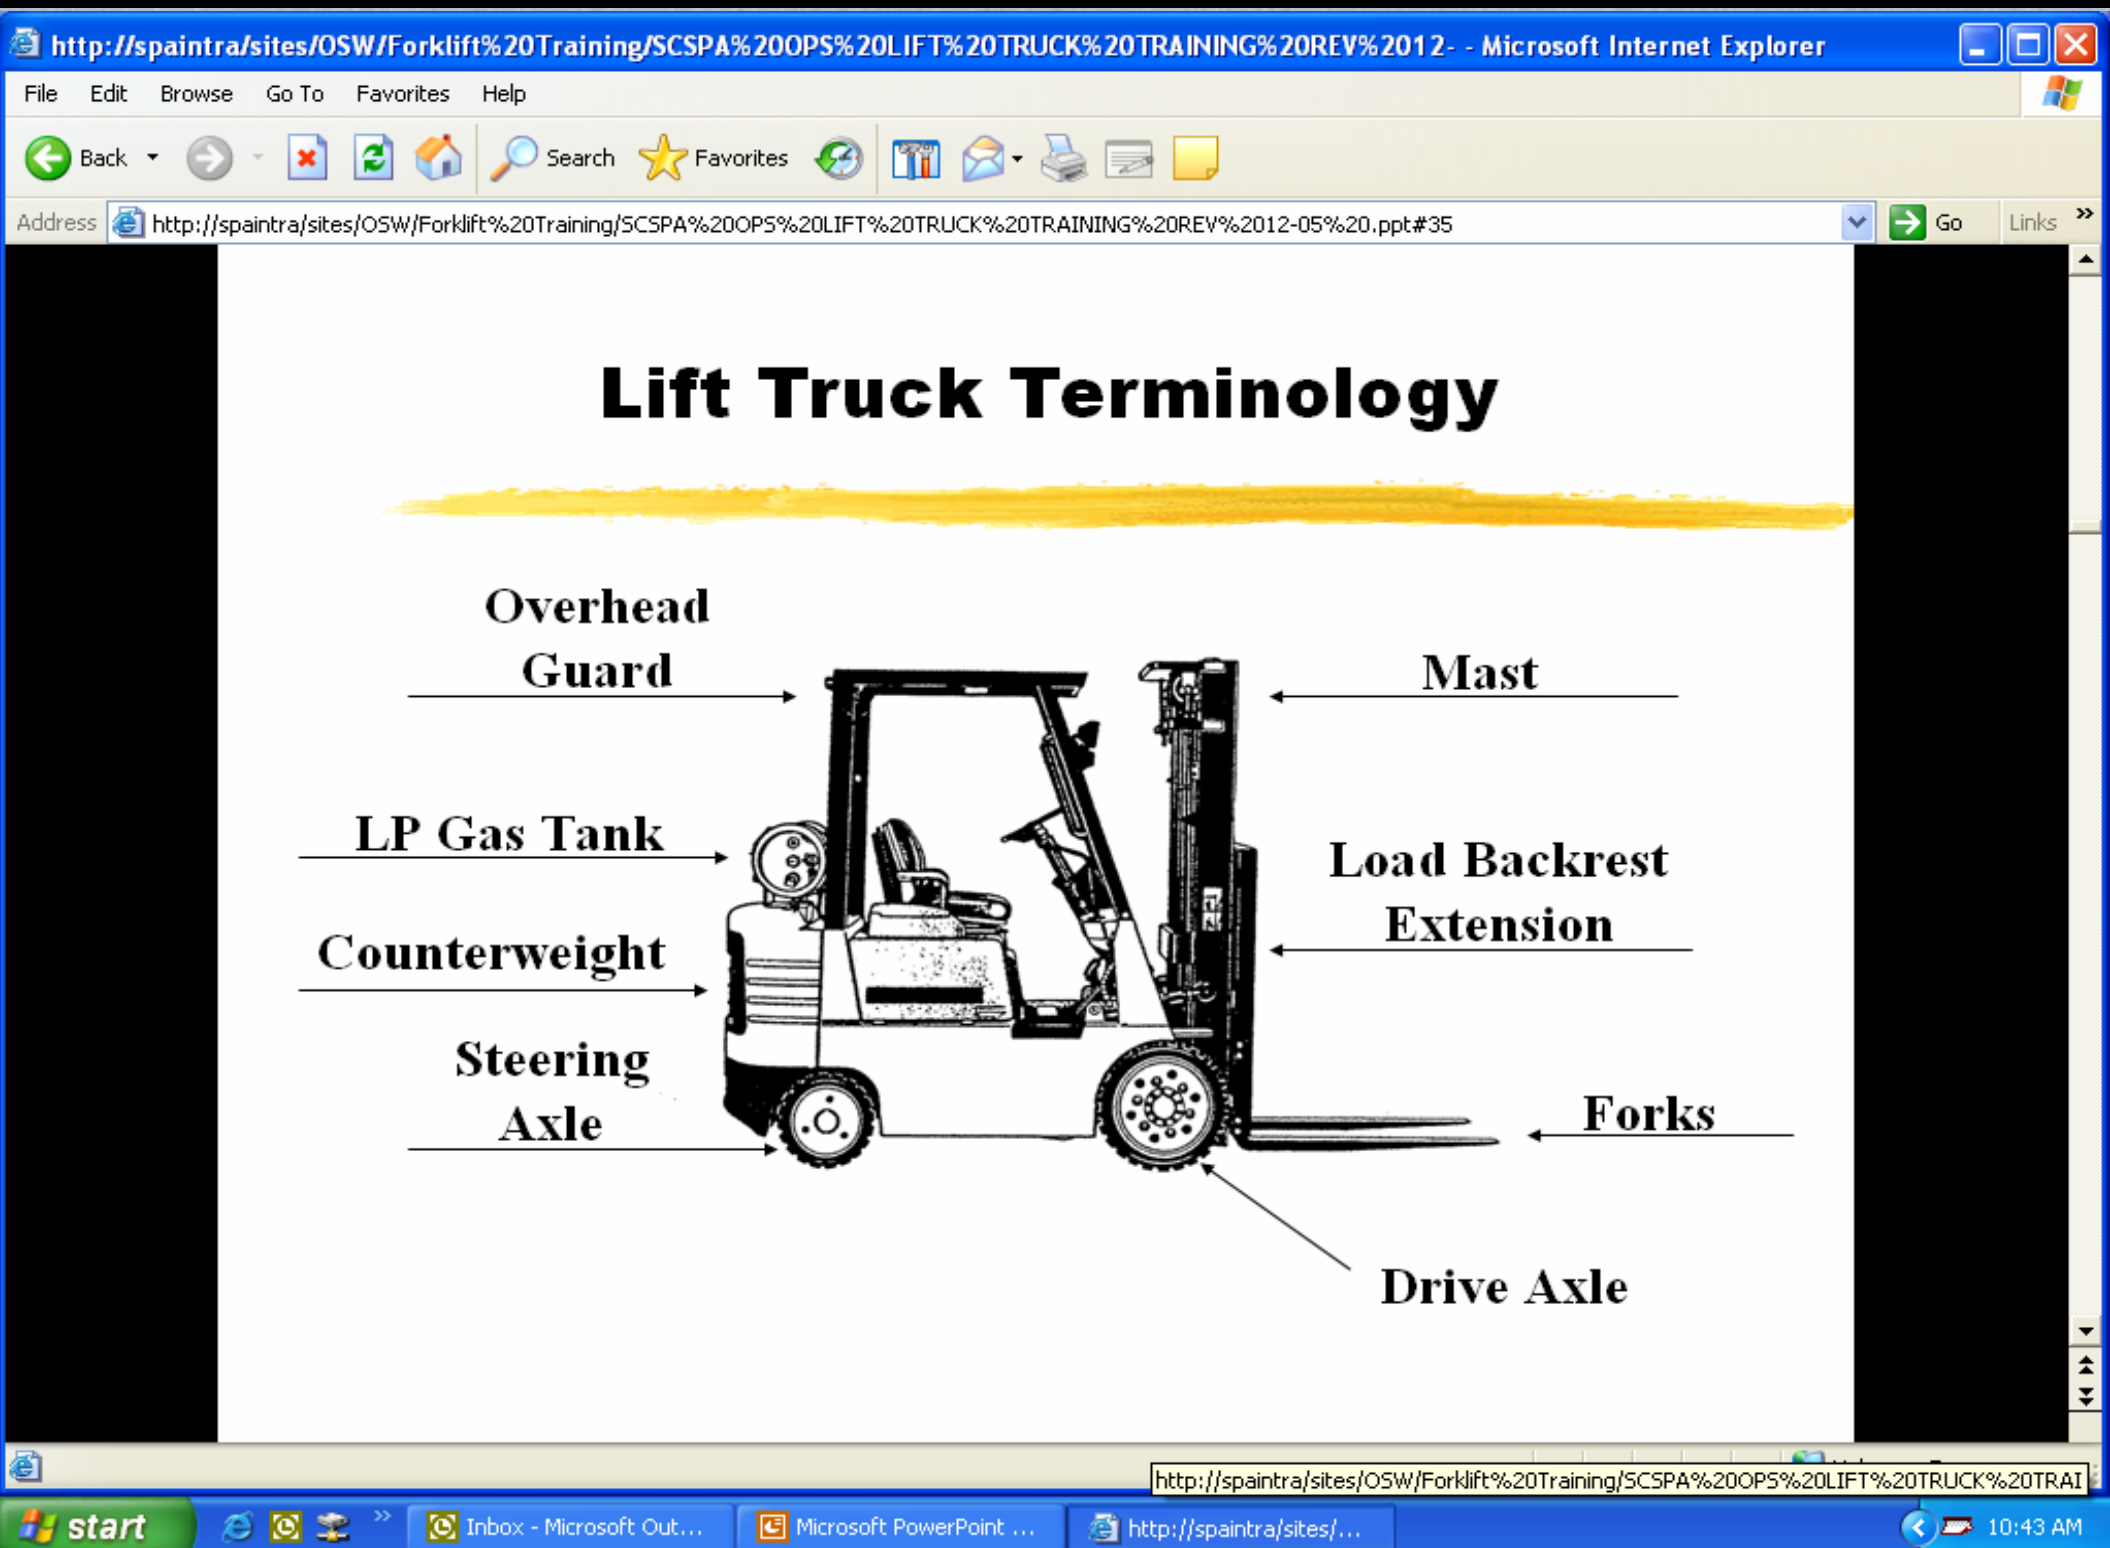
http://spaintra/sites/OSW/Forklift%20Training/SCSPA%20OPS%20LIFT%20TRUCK%20TRAINING%20REV%2012- - Microsoft Internet Explorer

File Edit Browse Go To Favorites Help

Back Search Favorites

Address http://spaintra/sites/OSW/Forklift%20Training/SCSPA%20OPS%20LIFT%20TRUCK%20TRAINING%20REV%2012-05%20.ppt#35 Go Links

Lift Truck Terminology

Overhead Guard

Mast

LP Gas Tank

Load Backrest Extension

Counterweight

Steering Axle

Forks

Drive Axle

http://spaintra/sites/OSW/Forklift%20Training/SCSPA%20OPS%20LIFT%20TRUCK%20TRAI

start Inbox - Microsoft Out... Microsoft PowerPoint ... http://spaintra/sites/... 10:43 AM